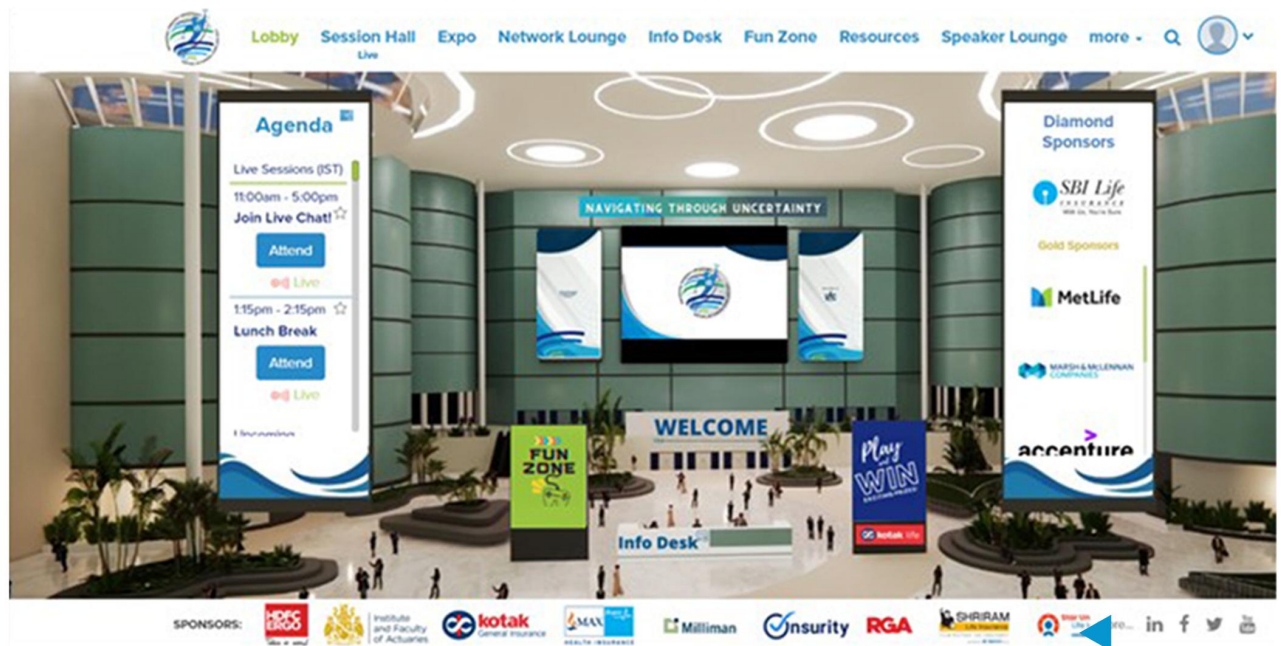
Lobby Session Hall Live Expo Network Lounge Info Desk Fun Zone Resources Speaker Lounge more

Agenda

Live Sessions (IST)

11:00am - 5:00pm
Join Live Chat!
Attend
Live

1:15pm - 2:15pm
Lunch Break
Attend
Live

NAVIGATING THROUGH UNCERTAINTY

WELCOME

FUN ZONE

Info Desk

Play & WIN
kotak life

Diamond Sponsors

SBI Life INSURANCE
With Us, You're Sure

Gold Sponsors

MetLife

MARSH & McLENNAN COMPANIES

accenture

SPONSORS: HDFC ERGO Institute and Faculty of Actuaries kotak General Insurance MAX Bupa HEALTH INSURANCE Milliman Onsurity RGA SHRIRAM Life Insurance Star Union Life